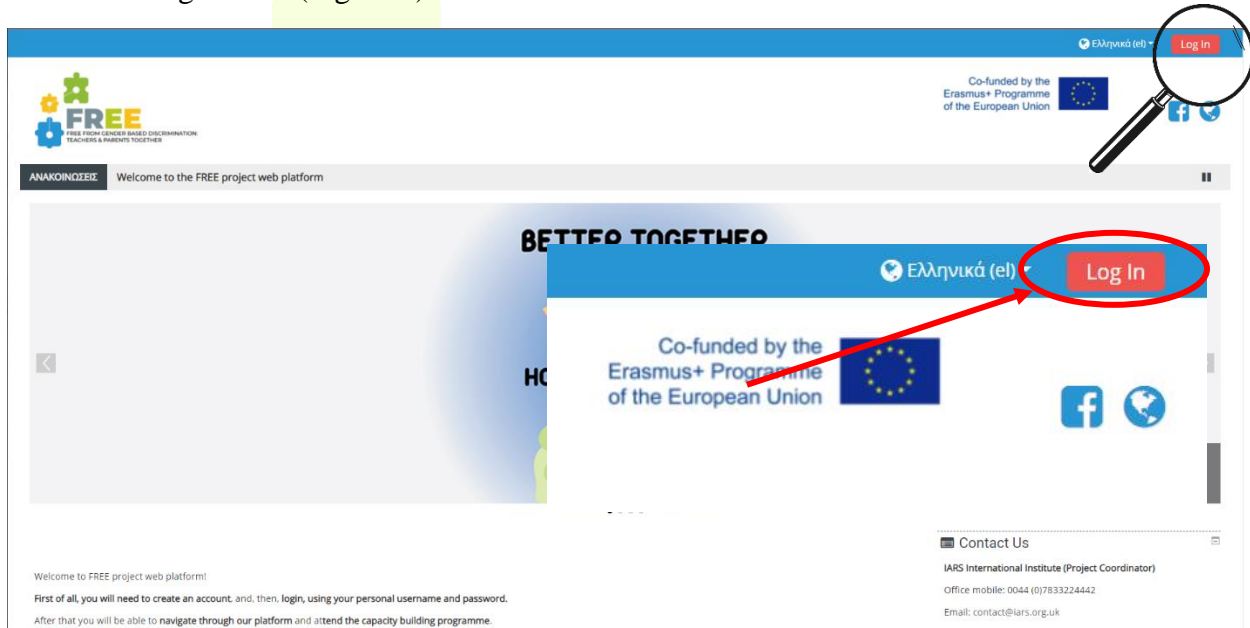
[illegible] (Log In)

Ελληνικά (el) Log In

FREE
FREE FROM GENDER BASED DISCRIMINATION TEACHERS & PARENTS TOGETHER

Co-funded by the Erasmus+ Programme of the European Union

ΑΝΑΚΟΙΝΩΣΕΙΣ Welcome to the FREE project web platform

BETTER TOGETHER

HO

Ελληνικά (el) Log In

Co-funded by the Erasmus+ Programme of the European Union

Contact Us

IARS International Institute (Project Coordinator)

Office mobile: 0044 (0)7833224442

Email: contact@iars.org.uk

Welcome to FREE project web platform!

First of all, you will need to create an account, and, then, login, using your personal username and password.

After that you will be able to navigate through our platform and attend the capacity building programme.